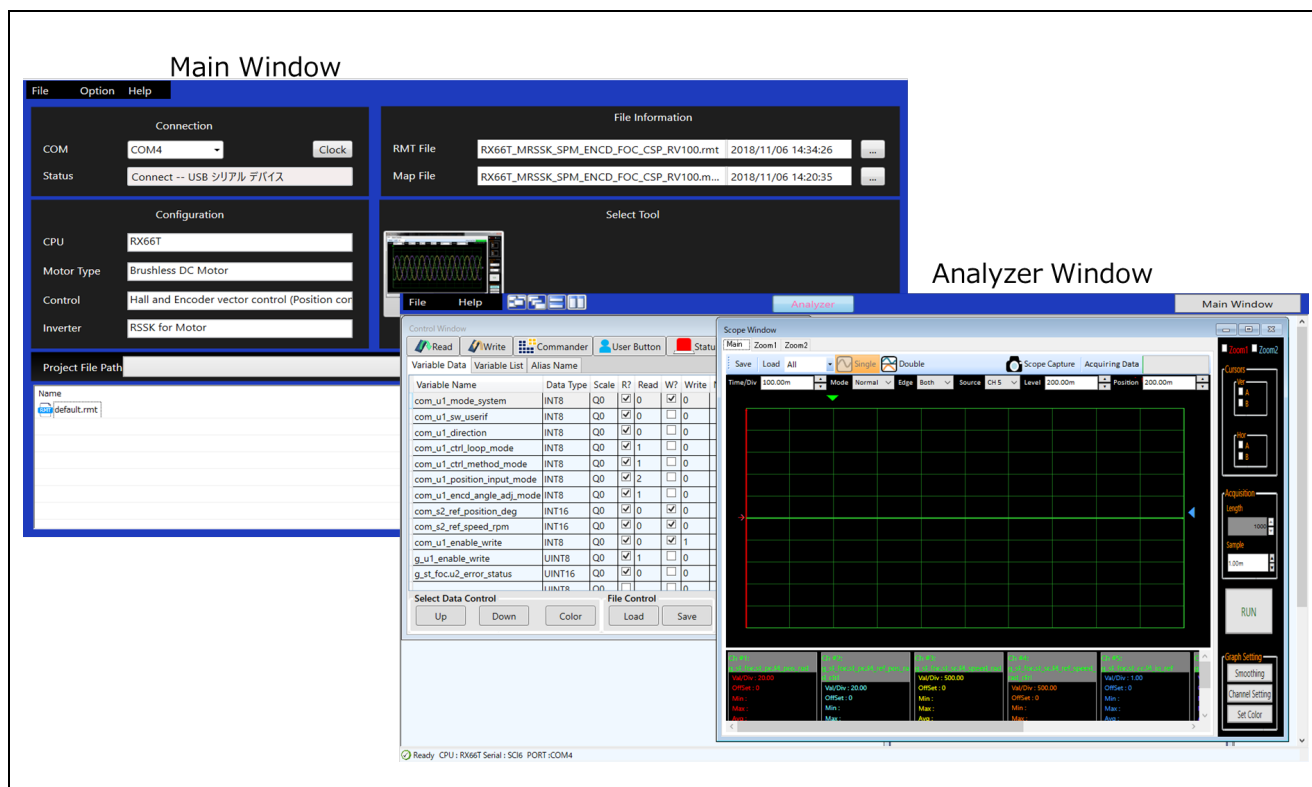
Main Window

File Option Help

Connection
COM COM4 Clock
Status Connect -- USB シリアル デバイス

File Information
RMT File RX66T_MRSSK_SPM_ENCD_FOC_CSP_RV100.rmt 2018/11/06 14:34:26 ...
Map File RX66T_MRSSK_SPM_ENCD_FOC_CSP_RV100.m... 2018/11/06 14:20:35 ...

Configuration
CPU RX66T
Motor Type Brushless DC Motor
Control Hall and Encoder vector control (Position cor
Inverter RSSK for Motor

Select Tool

Project File Path

Name
default.rmt

Analyzer Window

File Help Analyzer Main Window

Control Window
Read Write Commander User Button Statu
Variable Data Variable List Alias Name

| Variable Name | Data Type | Scale | R? | Read | W? | Write |
|---|---|---|---|---|---|---|
| com_u1_mode_system | INT8 | Q0 | ☑ | 0 | ☑ | 0 |
| com_u1_sw_userif | INT8 | Q0 | ☑ | 0 | ☐ | 0 |
| com_u1_direction | INT8 | Q0 | ☑ | 0 | ☐ | 0 |
| com_u1_ctrl_loop_mode | INT8 | Q0 | ☑ | 1 | ☐ | 0 |
| com_u1_ctrl_method_mode | INT8 | Q0 | ☑ | 1 | ☐ | 0 |
| com_u1_position_input_mode | INT8 | Q0 | ☑ | 2 | ☐ | 0 |
| com_u1_encd_angle_adj_mode | INT8 | Q0 | ☑ | 1 | ☐ | 0 |
| com_s2_ref_position_deg | INT16 | Q0 | ☑ | 0 | ☑ | 0 |
| com_s2_ref_speed_rpm | INT16 | Q0 | ☑ | 0 | ☑ | 0 |
| com_u1_enable_write | INT8 | Q0 | ☑ | 0 | ☑ | 1 |
| g_u1_enable_write | UINT8 | Q0 | ☑ | 1 | ☐ | 0 |
| g_st_foc.u2_error_status | UINT16 | Q0 | ☑ | 0 | ☐ | 0 |

Select Data Control
Up Down Color
File Control
Load Save

Ready CPU : RX66T Serial : SCI6 PORT :COM4

Scope Window
Main Zoom1 Zoom2
Save Load All Single Double Scope Capture Acquiring Data
Time/Div 100.00m Mode Normal Edge Both Source CH 5 Level 200.00m Position 200.00m

Ch #1: g_st_foc.st_pi_pos_ctrl
Val/Div : 20.00
OffSet : 0
Min :
Max :
Avg :
Ch #2: g_st_foc.st_pi_ref_pos_ctrl
Val/Div : 20.00
OffSet : 0
Min :
Max :
Ch #3: g_st_foc.st_pi_speed_ctrl
Val/Div : 500.00
OffSet : 0
Min :
Max :
Avg :
Ch #4: g_st_foc.st_pi_ref_speed_ctrl
Val/Div : 500.00
OffSet : 0
Min :
Max :
Avg :
Ch #5: g_st_foc.st_pi_iq_ref
Val/Div : 1.00
OffSet : 0
Min :
Max :
Avg :

Zoom1 Zoom2
Cursors
Ver
A
B
Hor
A
B
Acquisition
Length
1000
Sample
1.00m
RUN
Graph Setting
Smoothing
Channel Setting
Set Color